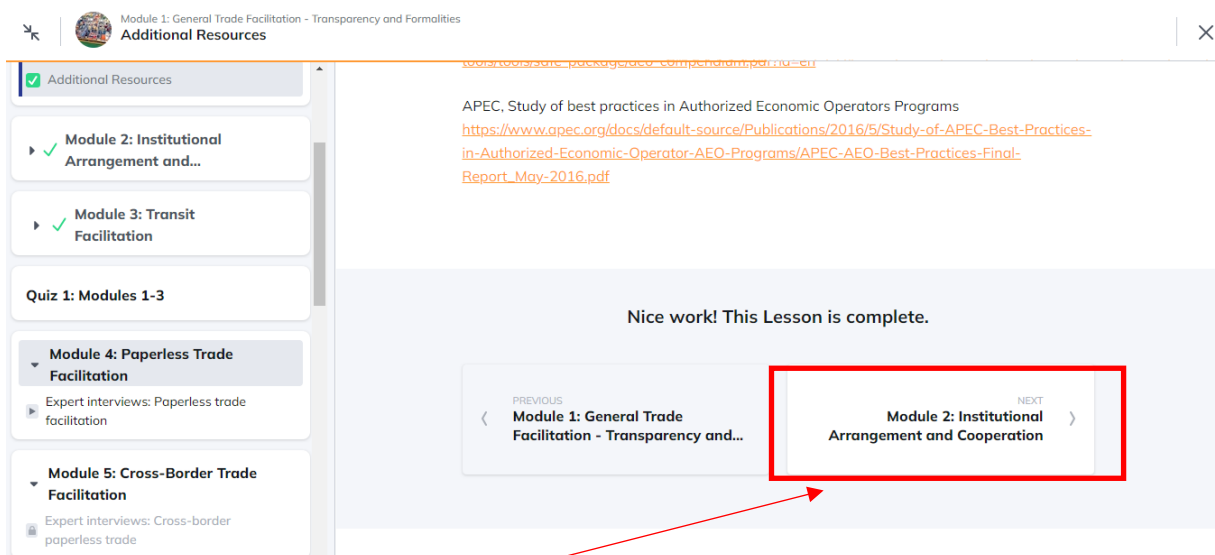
Module 1: General Trade Facilitation - Transparency and Formalities
Additional Resources

Additional Resources

Module 2: Institutional Arrangement and...

Module 3: Transit Facilitation

Quiz 1: Modules 1-3

Module 4: Paperless Trade Facilitation

Expert interviews: Paperless trade facilitation

Module 5: Cross-Border Trade Facilitation

Expert interviews: Cross-border paperless trade

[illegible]

APEC, Study of best practices in Authorized Economic Operators Programs
https://www.apec.org/docs/default-source/Publications/2016/5/Study-of-APEC-Best-Practices-in-Authorized-Economic-Operator-AEO-Programs/APEC-AEO-Best-Practices-Final-Report_May-2016.pdf

Nice work! This Lesson is complete.

PREVIOUS
Module 1: General Trade Facilitation - Transparency and...

NEXT
Module 2: Institutional Arrangement and Cooperation